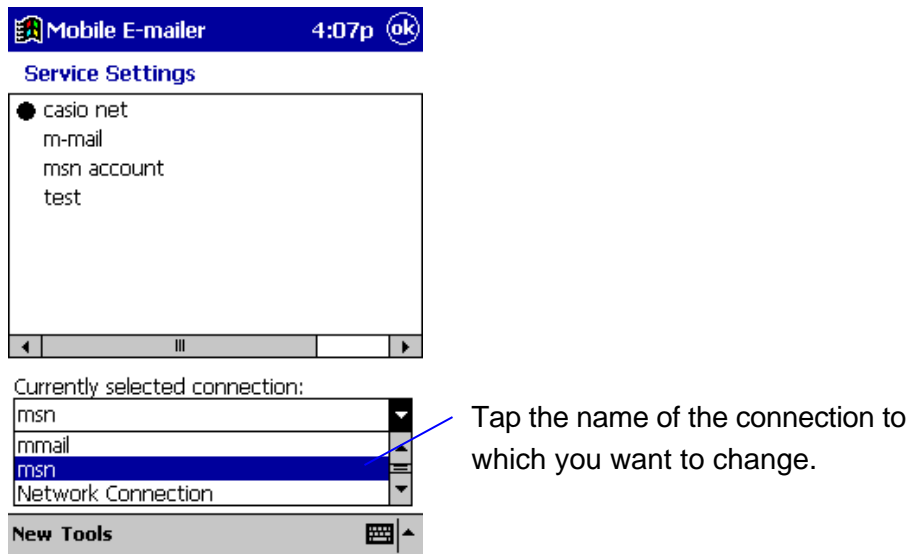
Mobile E-mailer 4:07p ok

Service Settings

casio net
m-mail
msn account
test

Currently selected connection:
msn
mmail
msn
Network Connection

New Tools

Tap the name of the connection to which you want to change.